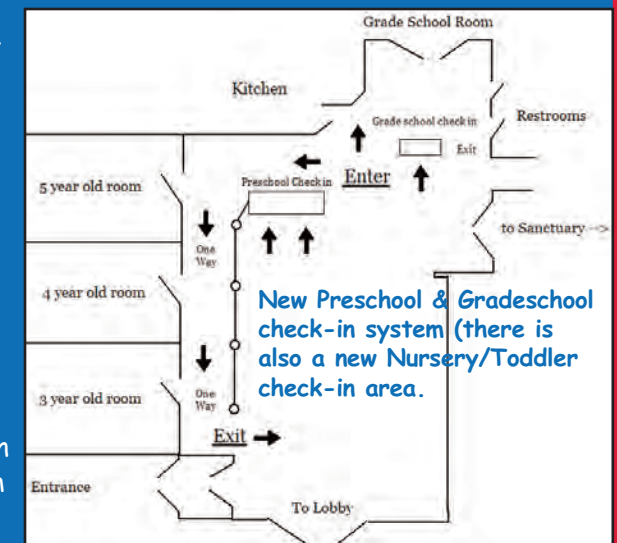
Grade School Room

Kitchen

Grade school check in

Restrooms

Exit

Preschool Check in

Enter

5 year old room

to Sanctuary -->

One Way

4 year old room

New Preschool & Gradeschool check-in system (there is also a new Nursery/Toddler check-in area.

3 year old room

One Way

Exit

Entrance

To Lobby